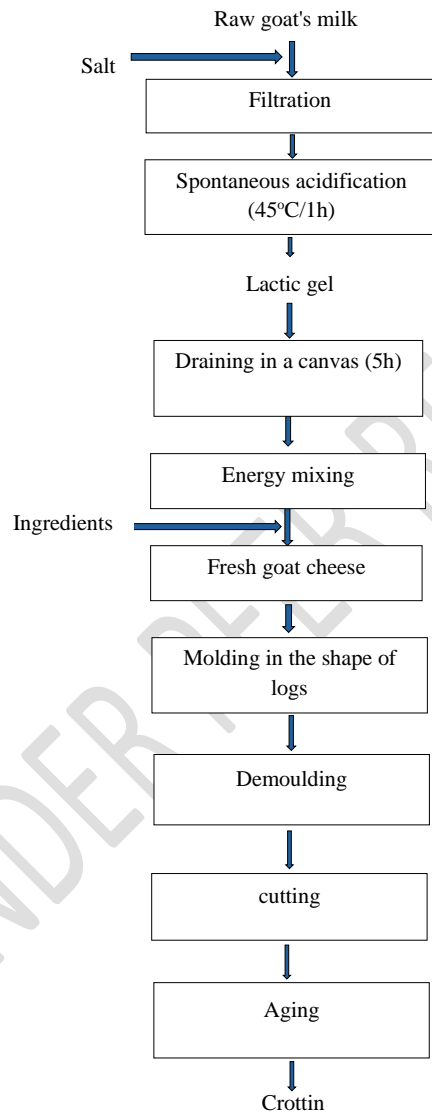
Raw goat's milk

Salt

Filtration

Spontaneous acidification ($45^{o}C/1h$)

Lactic gel

Draining in a canvas (5h)

Energy mixing

Ingredients

Fresh goat cheese

Molding in the shape of logs

Demoulding

cutting

Aging

Crottin

UNDER PEER R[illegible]